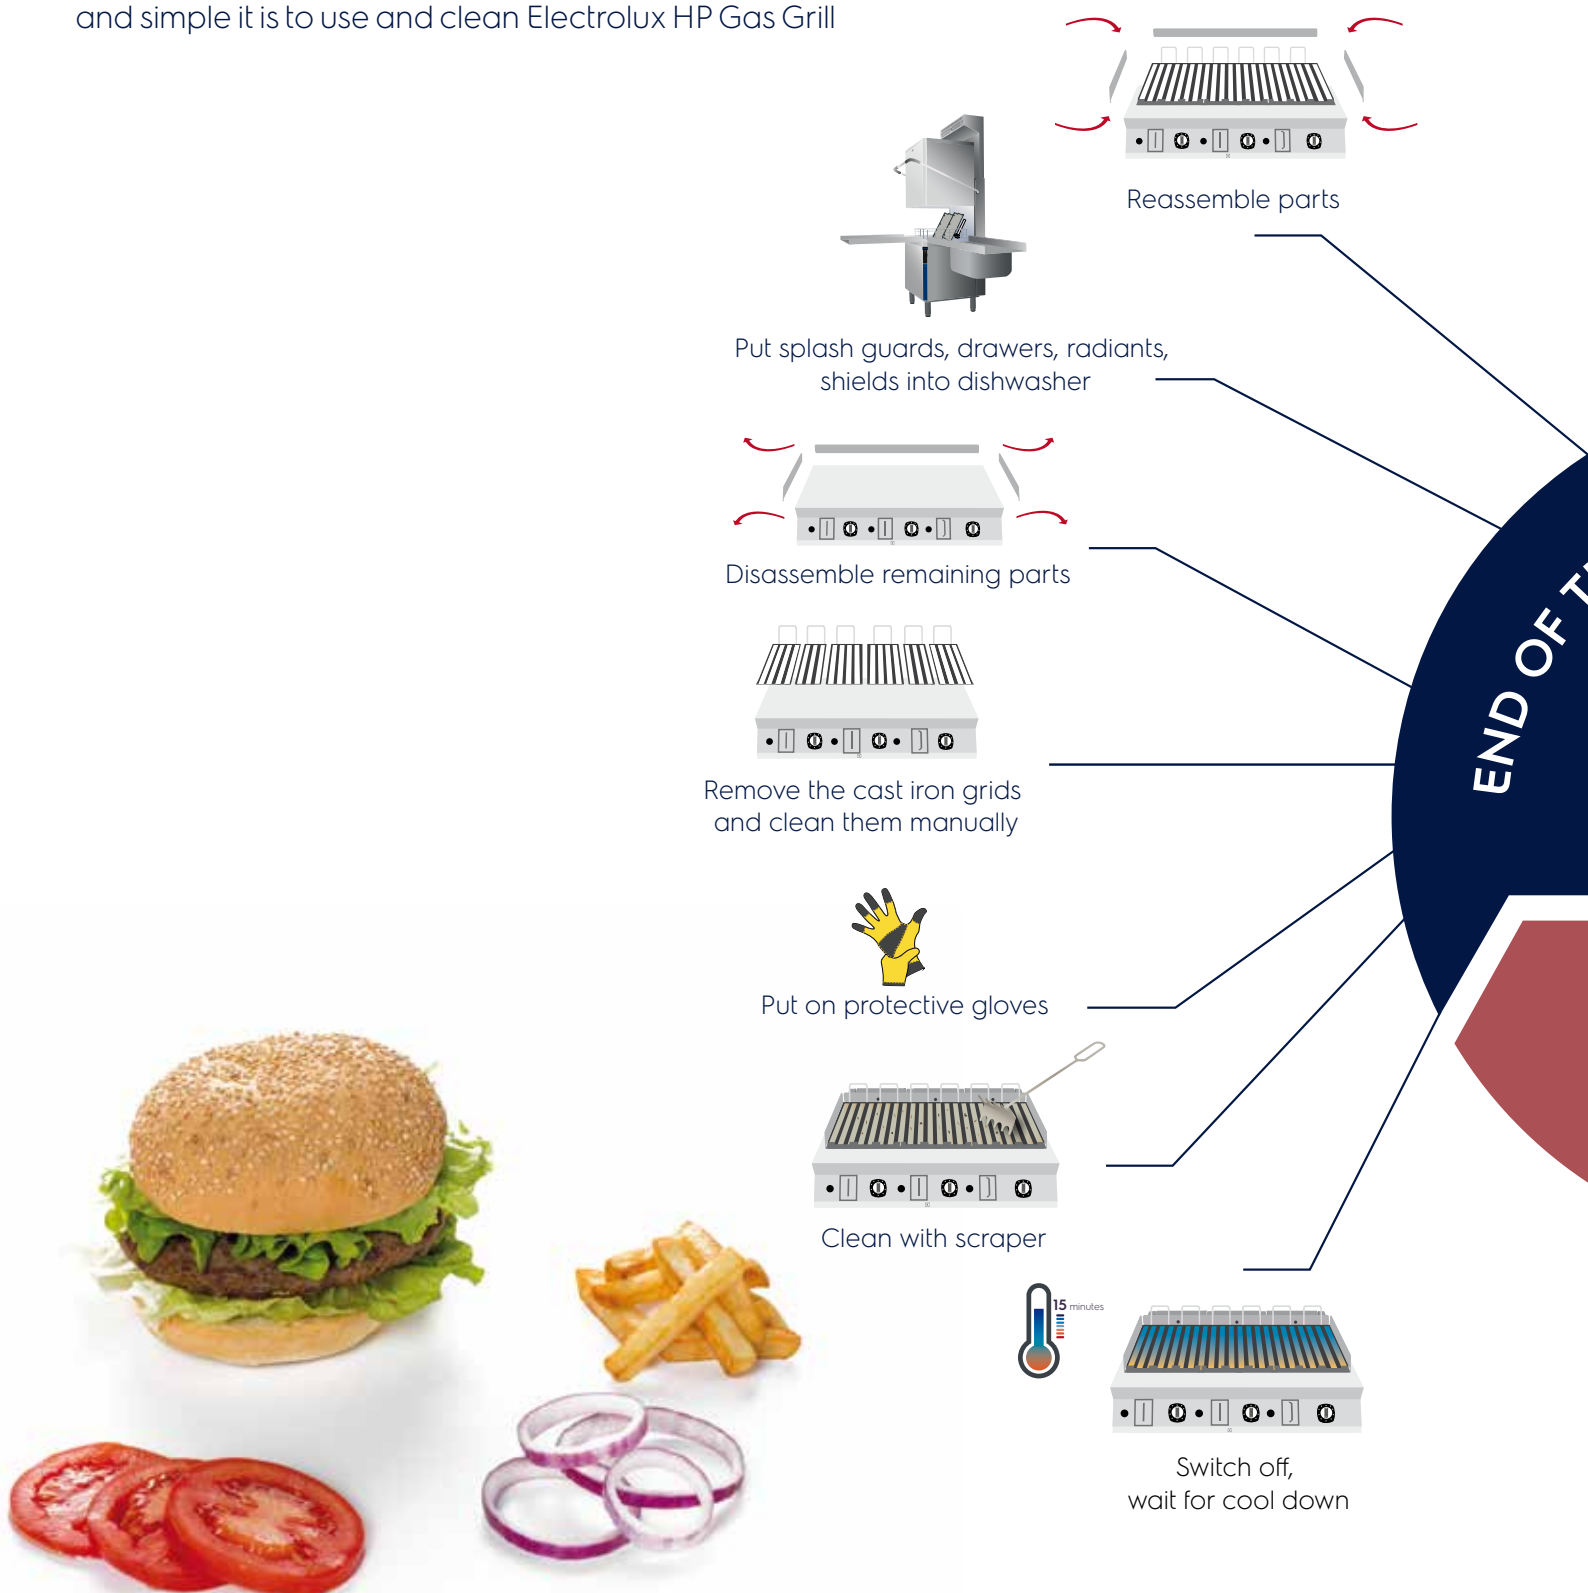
and simple it is to use and clean Electrolux HP Gas Grill

Reassemble parts

Put splash guards, drawers, radiants, shields into dishwasher

Disassemble remaining parts

Remove the cast iron grids and clean them manually

END OF T

Put on protective gloves

Clean with scraper

15 minutes

Switch off, wait for cool down